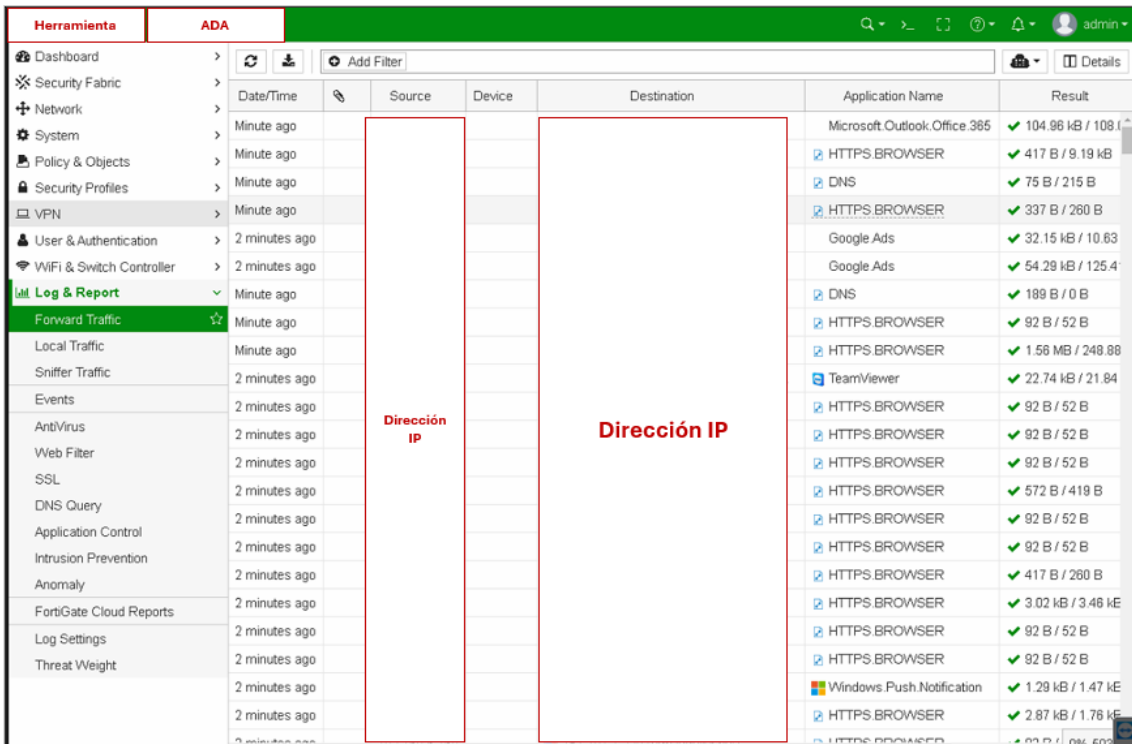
Herramienta | ADA

admin

Dashboard
Security Fabric
Network
System
Policy & Objects
Security Profiles
VPN
User & Authentication
WiFi & Switch Controller
Log & Report
Forward Traffic
Local Traffic
Sniffer Traffic
Events
AntiVirus
Web Filter
SSL
DNS Query
Application Control
Intrusion Prevention
Anomaly
FortiGate Cloud Reports
Log Settings
Threat Weight

Add Filter
Details

| Date/Time | | Source | Device | Destination | Application Name | Result |
|---|---|---|---|---|---|---|
| Minute ago | | | | | Microsoft.Outlook.Office.365 | ✔ 104.96 kB / 108.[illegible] |
| Minute ago | | | | | HTTPS.BROWSER | ✔ 417 B / 9.19 kB |
| Minute ago | | | | | DNS | ✔ 75 B / 215 B |
| Minute ago | | | | | HTTPS.BROWSER | ✔ 337 B / 260 B |
| 2 minutes ago | | | | | Google.Ads | ✔ 32.15 kB / 10.63 |
| 2 minutes ago | | | | | Google.Ads | ✔ 54.29 kB / 125.4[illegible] |
| Minute ago | | | | | DNS | ✔ 189 B / 0 B |
| Minute ago | | | | | HTTPS.BROWSER | ✔ 92 B / 52 B |
| Minute ago | | | | | HTTPS.BROWSER | ✔ 1.56 MB / 248.88 |
| 2 minutes ago | | | | | TeamViewer | ✔ 22.74 kB / 21.84 |
| 2 minutes ago | | | | | HTTPS.BROWSER | ✔ 92 B / 52 B |
| 2 minutes ago | | Dirección IP | | Dirección IP | HTTPS.BROWSER | ✔ 92 B / 52 B |
| 2 minutes ago | | | | | HTTPS.BROWSER | ✔ 92 B / 52 B |
| 2 minutes ago | | | | | HTTPS.BROWSER | ✔ 572 B / 419 B |
| 2 minutes ago | | | | | HTTPS.BROWSER | ✔ 92 B / 52 B |
| 2 minutes ago | | | | | HTTPS.BROWSER | ✔ 92 B / 52 B |
| 2 minutes ago | | | | | HTTPS.BROWSER | ✔ 417 B / 260 B |
| 2 minutes ago | | | | | HTTPS.BROWSER | ✔ 3.02 kB / 3.46 kE |
| 2 minutes ago | | | | | HTTPS.BROWSER | ✔ 92 B / 52 B |
| 2 minutes ago | | | | | HTTPS.BROWSER | ✔ 92 B / 52 B |
| 2 minutes ago | | | | | Windows.Push.Notification | ✔ 1.29 kB / 1.47 kE |
| 2 minutes ago | | | | | HTTPS.BROWSER | ✔ 2.87 kB / 1.76 kE |
| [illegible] | | | | | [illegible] | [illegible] 0% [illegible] |